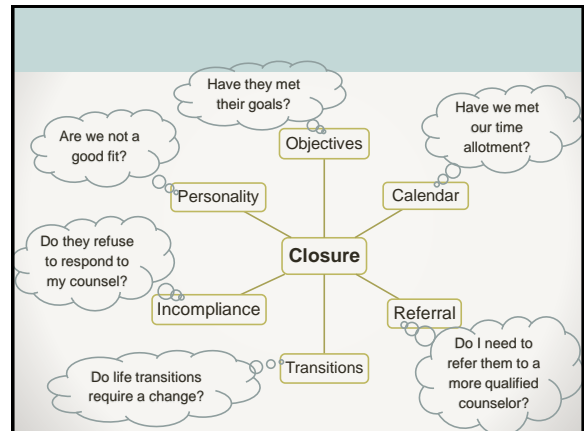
Have they met their goals?

Are we not a good fit?

Have we met our time allotment?

Objectives

Personality

Calendar

Do they refuse to respond to my counsel?

Closure

Incompliance

Referral

Do I need to refer them to a more qualified counselor?

Transitions

Do life transitions require a change?